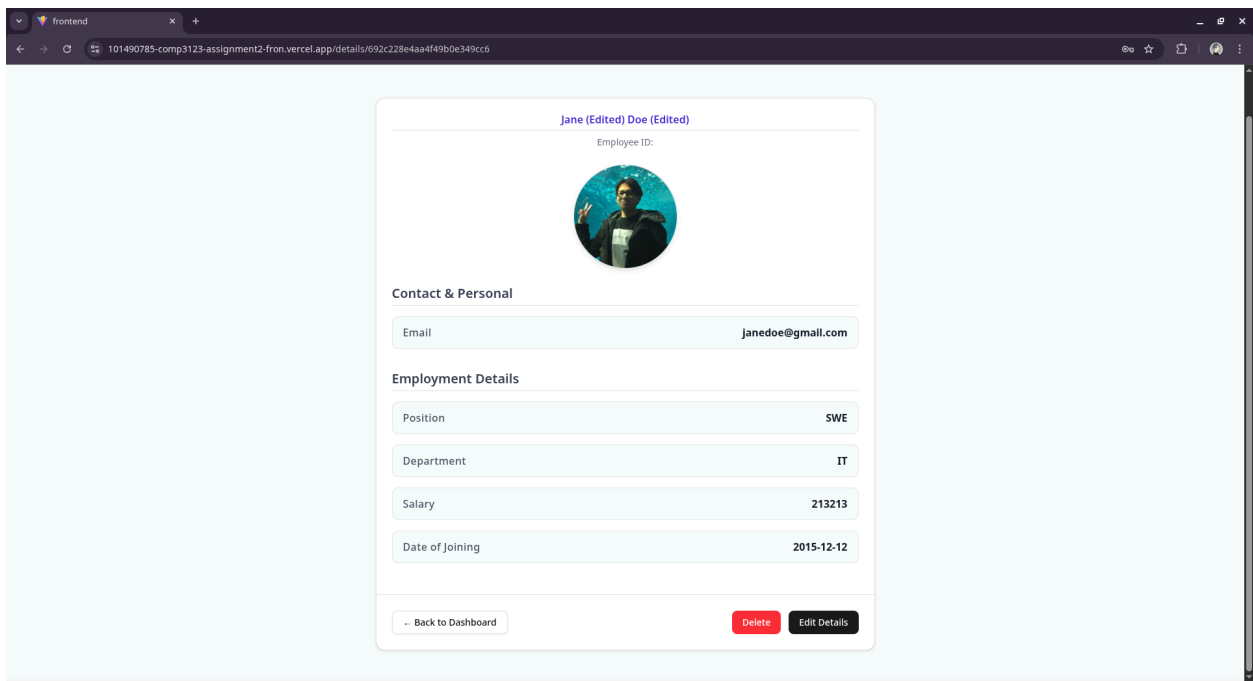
frontend
101490785-comp3123-assignment2-fron.vercel.app/details/692c228e4aa4f49b0e349cc6

Jane (Edited) Doe (Edited)

Employee ID:

Contact & Personal

| Email | janedoe@gmail.com |
|---|---|

Employment Details

| Position | SWE |
|---|---|
| Department | IT |
| Salary | 213213 |
| Date of Joining | 2015-12-12 |

← Back to Dashboard

Delete

Edit Details